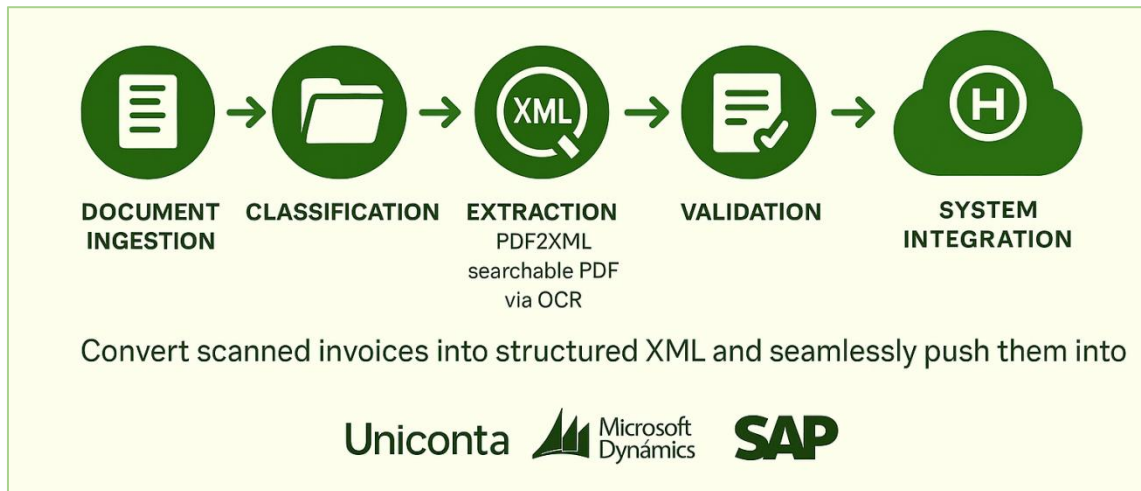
XML

H

DOCUMENT INGESTION

CLASSIFICATION

EXTRACTION
PDF2XML
searchable PDF
via OCR

VALIDATION

SYSTEM INTEGRATION

Convert scanned invoices into structured XML and seamlessly push them into

Uniconta

Microsoft Dynamics

SAP